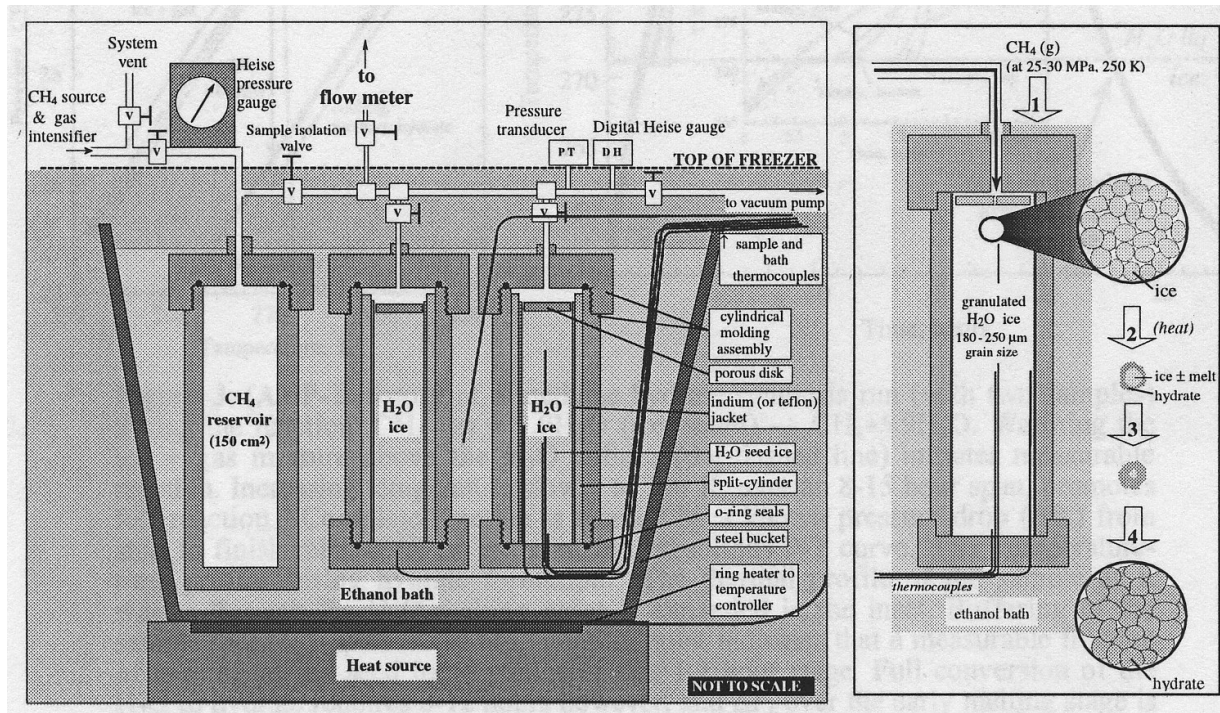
System vent

$CH_4$ source & gas intensifier

V

V

Heise pressure gauge

to flow meter

V

Sample isolation valve

Pressure transducer

PT

Digital Heise gauge

DH

TOP OF FREEZER

V

V

V

V

to vacuum pump

sample and bath thermocouples

cylindrical molding assembly

porous disk

indium (or teflon) jacket

$H_2O$ seed ice

split-cylinder

o-ring seals

steel bucket

ring heater to temperature controller

$CH_4$ reservoir (150 cm²)

$H_2O$ ice

$H_2O$ ice

Ethanol bath

Heat source

NOT TO SCALE

$CH_4$ (g) (at 25-30 MPa, 250 K)

1

granulated $H_2O$ ice 180 - 250 μm grain size

ice

2

(heat)

ice ± melt

hydrate

3

4

thermocouples

ethanol bath

hydrate